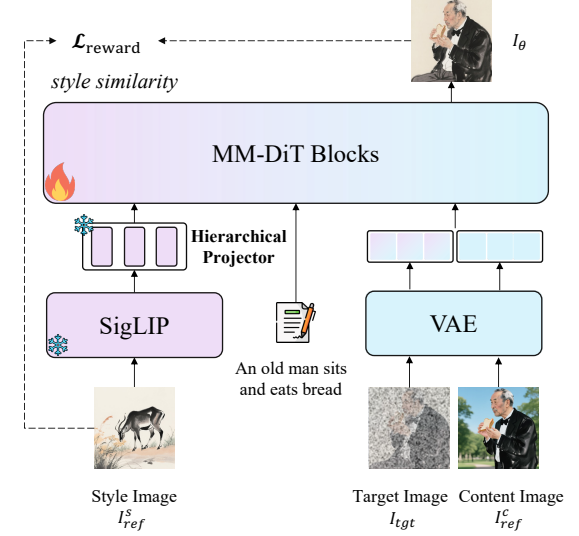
$\mathcal{L}_{\text{reward}}$

$I_\theta$

style similarity

MM-DiT Blocks

Hierarchical Projector

SigLIP

An old man sits and eats bread

VAE

Style Image $I_{ref}^{s}$

Target Image $I_{tgt}$

Content Image $I_{ref}^{c}$